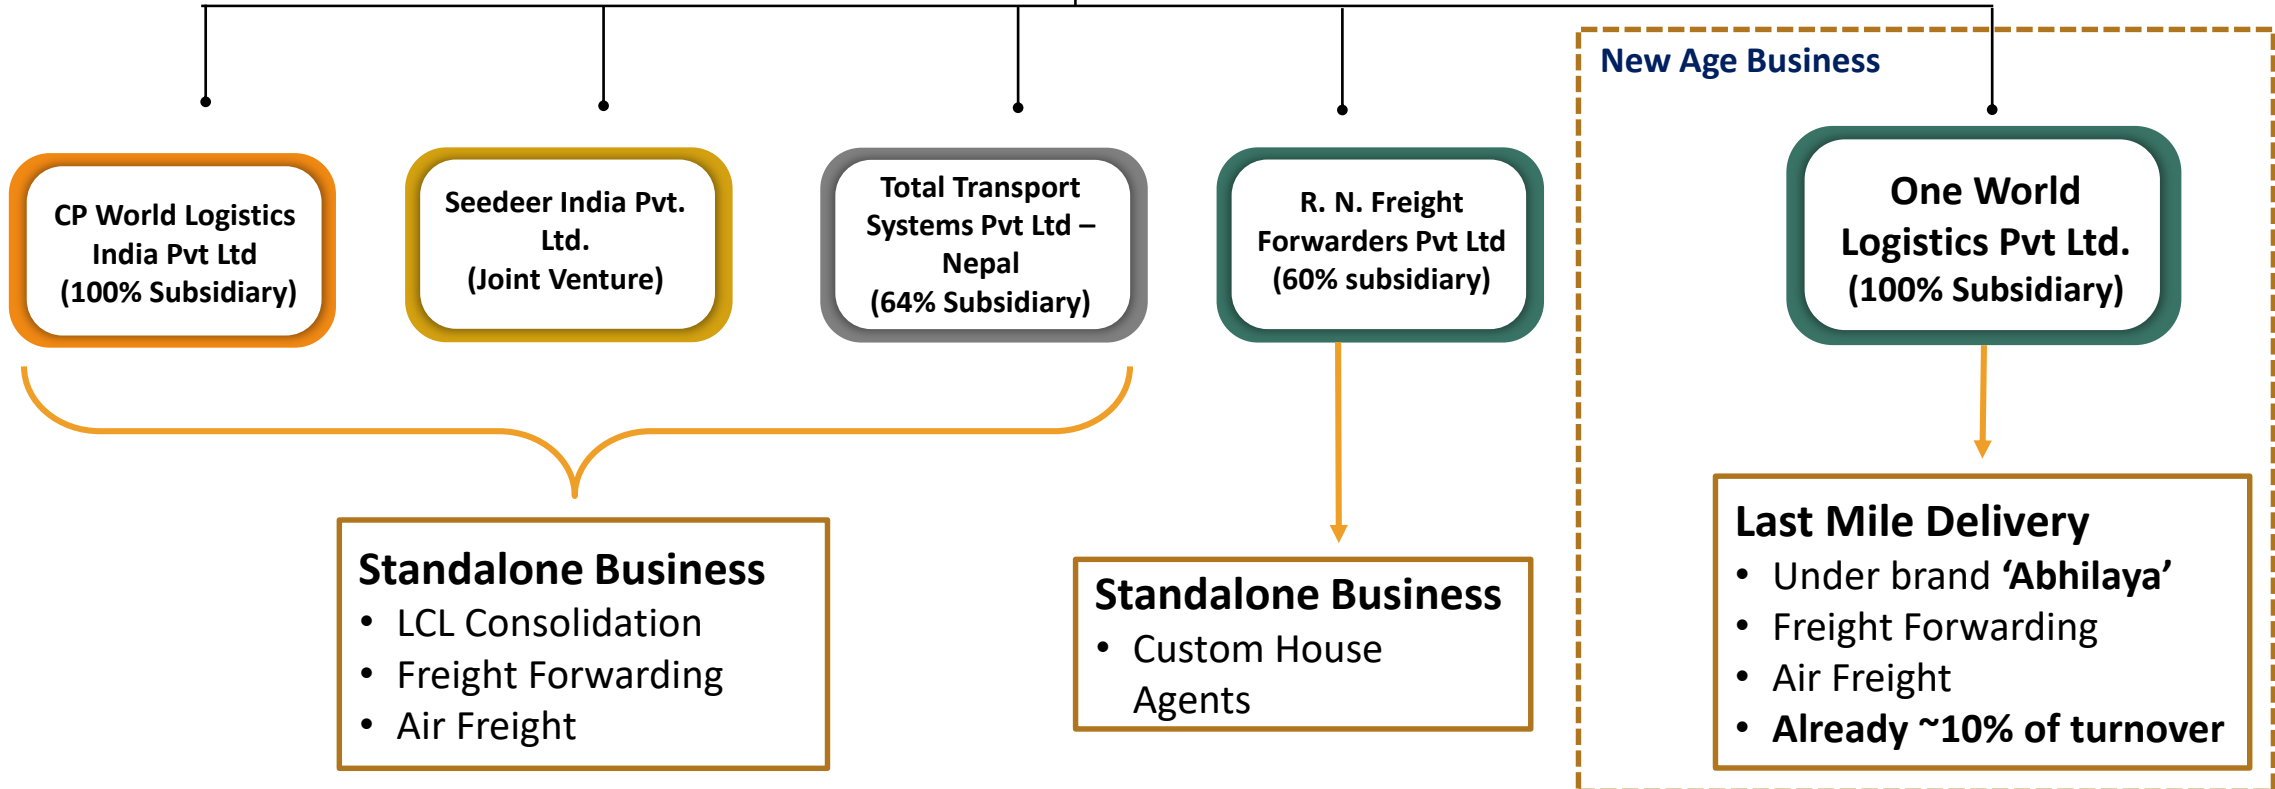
New Age Business

CP World Logistics India Pvt Ltd (100% Subsidiary)

Seedeer India Pvt. Ltd. (Joint Venture)

Total Transport Systems Pvt Ltd – Nepal (64% Subsidiary)

R. N. Freight Forwarders Pvt Ltd (60% subsidiary)

One World Logistics Pvt Ltd. (100% Subsidiary)

Standalone Business
• LCL Consolidation
• Freight Forwarding
• Air Freight

Standalone Business
• Custom House Agents

Last Mile Delivery
• Under brand 'Abhilaya'
• Freight Forwarding
• Air Freight
• Already ~10% of turnover